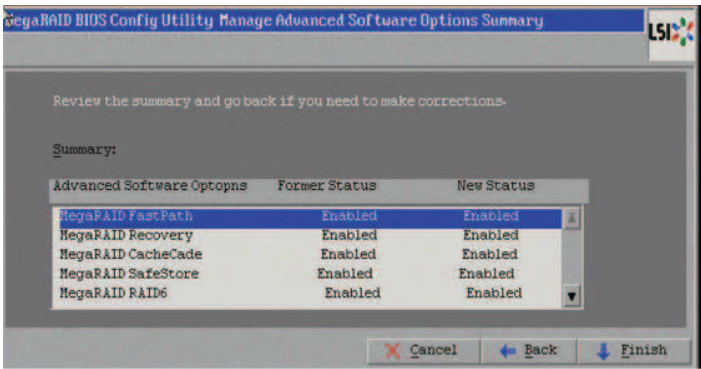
MegaRAID BIOS Config Utility Manage Advanced Software Options Summary

LSI

Review the summary and go back if you need to make corrections.

Summary:

| Advanced Software Optopns | Former Status | New Status |
|---|---|---|
| MegaRAID FastPath | Enabled | Enabled |
| MegaRAID Recovery | Enabled | Enabled |
| MegaRAID CacheCade | Enabled | Enabled |
| MegaRAID SafeStore | Enabled | Enabled |
| MegaRAID RAID6 | Enabled | Enabled |

Cancel Back Finish